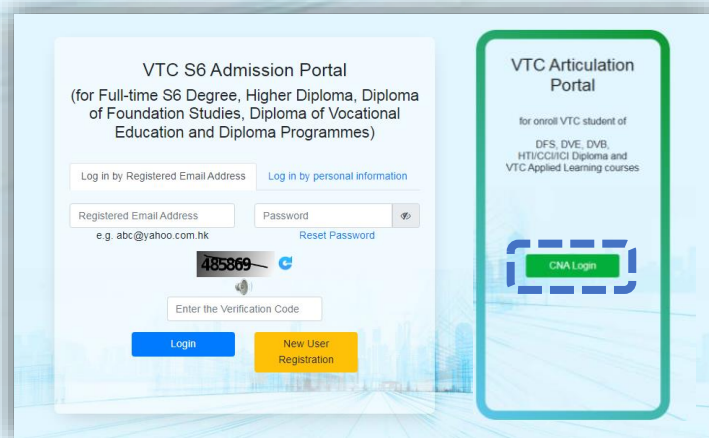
VTC S6 Admission Portal
(for Full-time S6 Degree, Higher Diploma, Diploma of Foundation Studies, Diploma of Vocational Education and Diploma Programmes)

Log in by Registered Email Address

Log in by personal information

Registered Email Address

e.g. abc@yahoo.com.hk

Password

Reset Password

485869

Enter the Verification Code

Login

New User Registration

VTC Articulation Portal

for onroll VTC student of

DFS, DVE, DVB, HTI/CCI/ICI Diploma and VTC Applied Learning courses

CNA Login